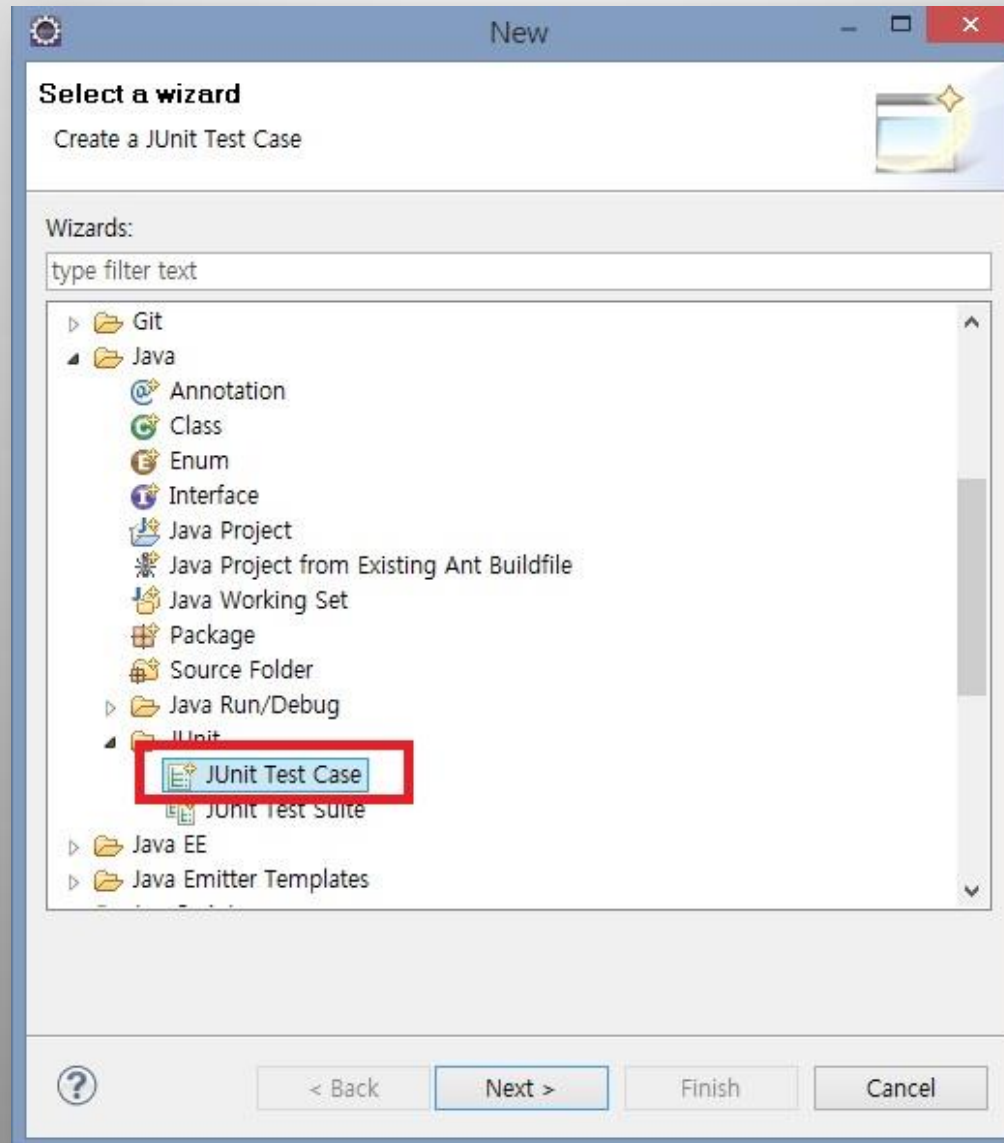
New

Select a wizard

Create a JUnit Test Case

Wizards:

type filter text

Git
Java
Annotation
Class
Enum
Interface
Java Project
Java Project from Existing Ant Buildfile
Java Working Set
Package
Source Folder
Java Run/Debug
JUnit
JUnit Test Case
JUnit Test Suite
Java EE
Java Emitter Templates

< Back
Next >
Finish
Cancel